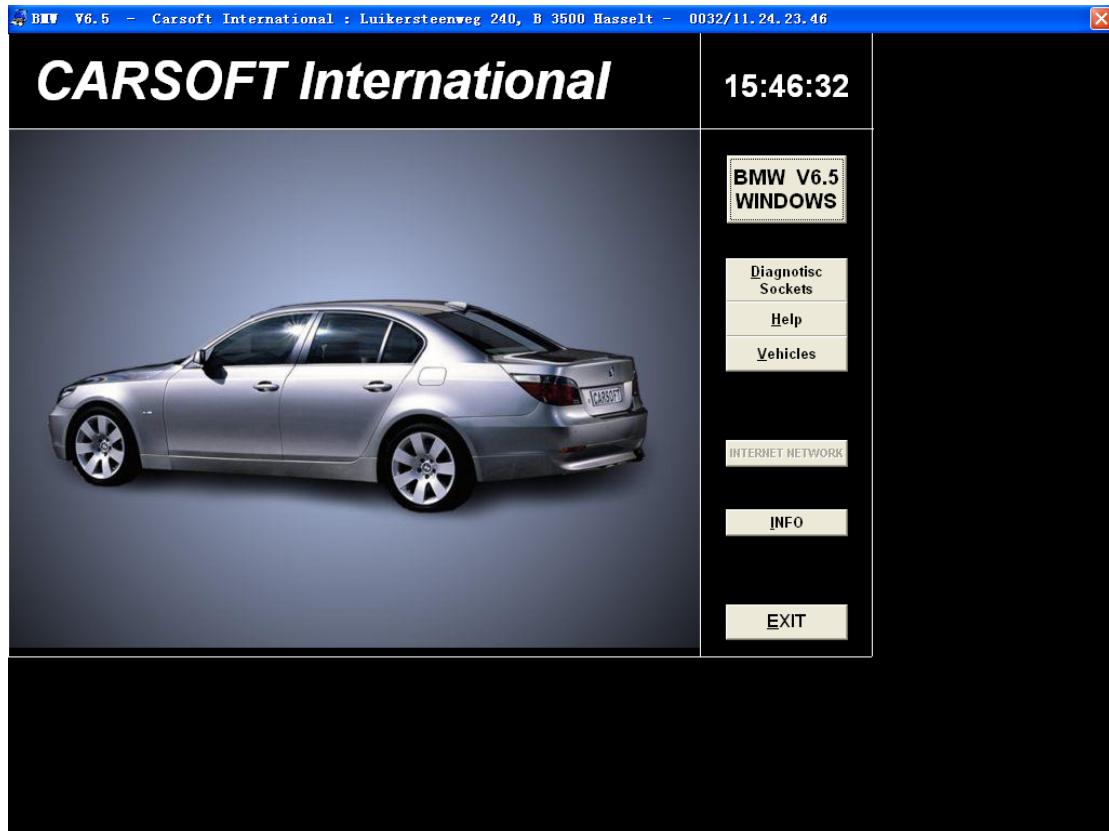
BMW V6.5 - Carsoft International : Luikersteenweg 240, B 3500 Hasselt - 0032/11.24.23.46

CARSOFT International

15:46:32

BMW V6.5 WINDOWS

Diagnotisc Sockets

Help

Vehicles

CARSOFT

INTERNET NETWORK

INFO

EXIT